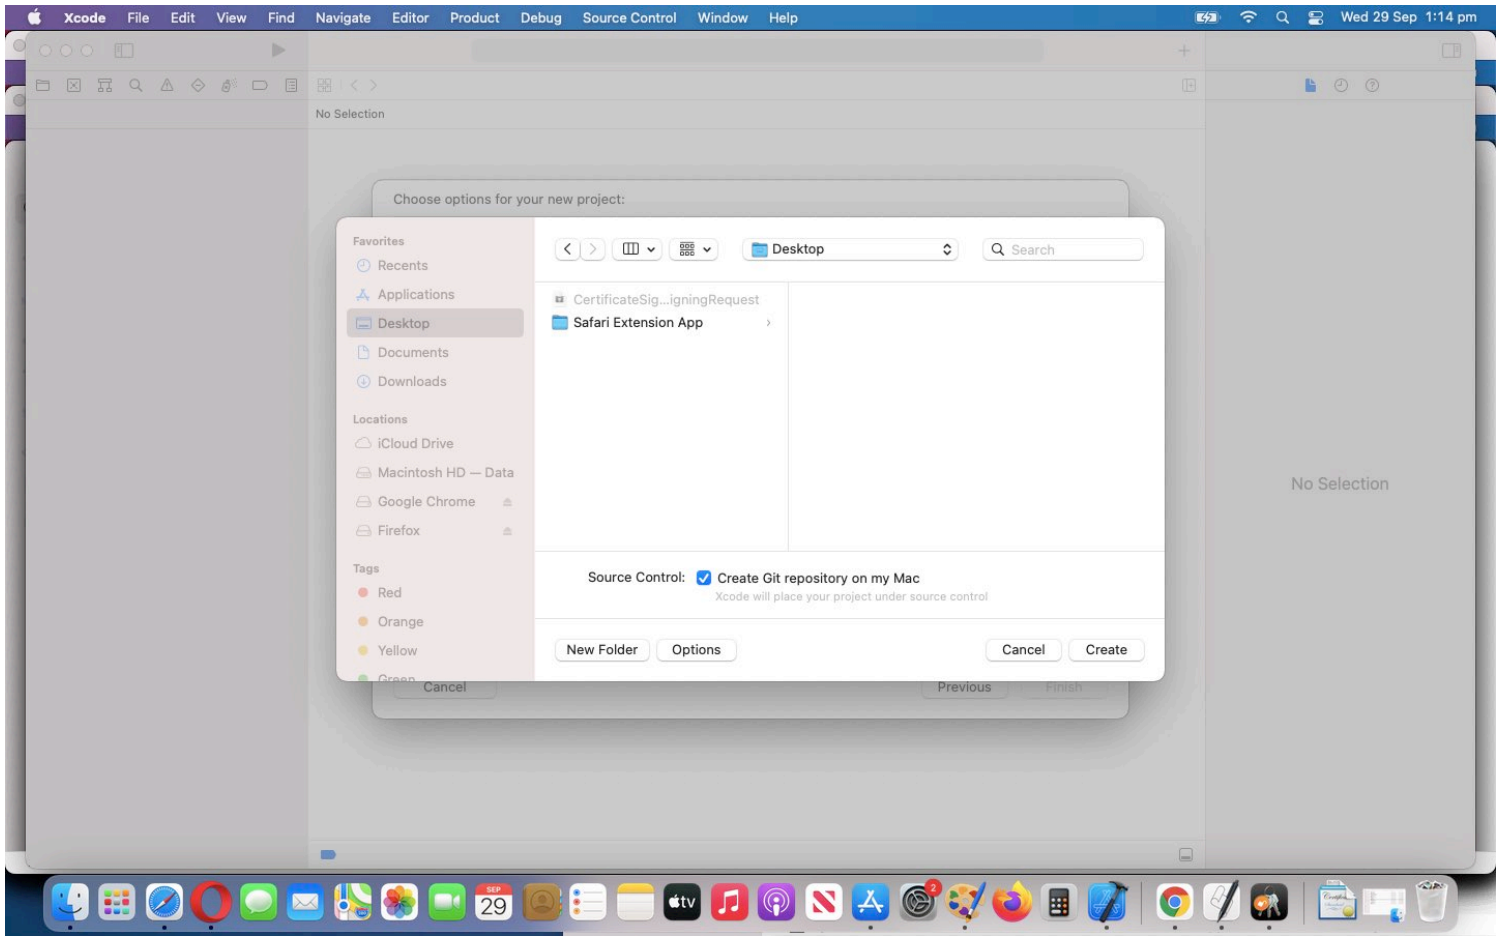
Xcode File Edit View Find Navigate Editor Product Debug Source Control Window Help

Wed 29 Sep 1:14 pm

No Selection

Choose options for your new project:

Favorites
Recents
Applications
Desktop
Documents
Downloads

Locations
iCloud Drive
Macintosh HD — Data
Google Chrome
Firefox

Tags
Red
Orange
Yellow
Green

Desktop

Search

CertificateSig...igningRequest
Safari Extension App

Source Control: Create Git repository on my Mac
Xcode will place your project under source control

New Folder
Options
Cancel
Create

Cancel
Previous
Finish

No Selection

SEP 29
2